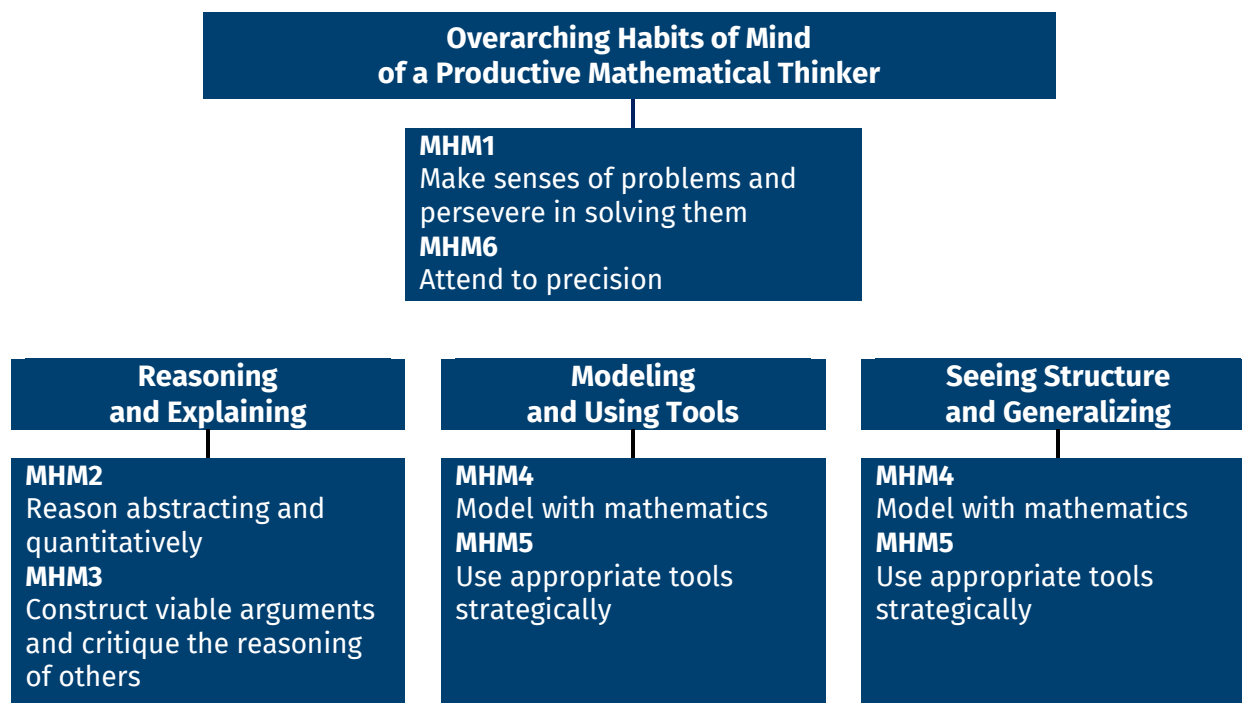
Overarching Habits of Mind
of a Productive Mathematical Thinker

MHM1
Make senses of problems and persevere in solving them
MHM6
Attend to precision

Reasoning
and Explaining

MHM2
Reason abstracting and quantitatively
MHM3
Construct viable arguments and critique the reasoning of others

Modeling
and Using Tools

MHM4
Model with mathematics
MHM5
Use appropriate tools strategically

Seeing Structure
and Generalizing

MHM4
Model with mathematics
MHM5
Use appropriate tools strategically